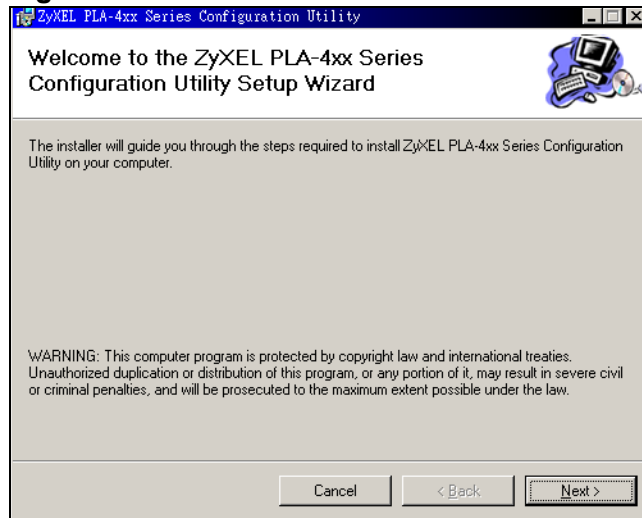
ZyXEL PLA-4xx Series Configuration Utility

Welcome to the ZyXEL PLA-4xx Series Configuration Utility Setup Wizard

The installer will guide you through the steps required to install ZyXEL PLA-4xx Series Configuration Utility on your computer.

WARNING: This computer program is protected by copyright law and international treaties. Unauthorized duplication or distribution of this program, or any portion of it, may result in severe civil or criminal penalties, and will be prosecuted to the maximum extent possible under the law.

Cancel
< Back
Next >